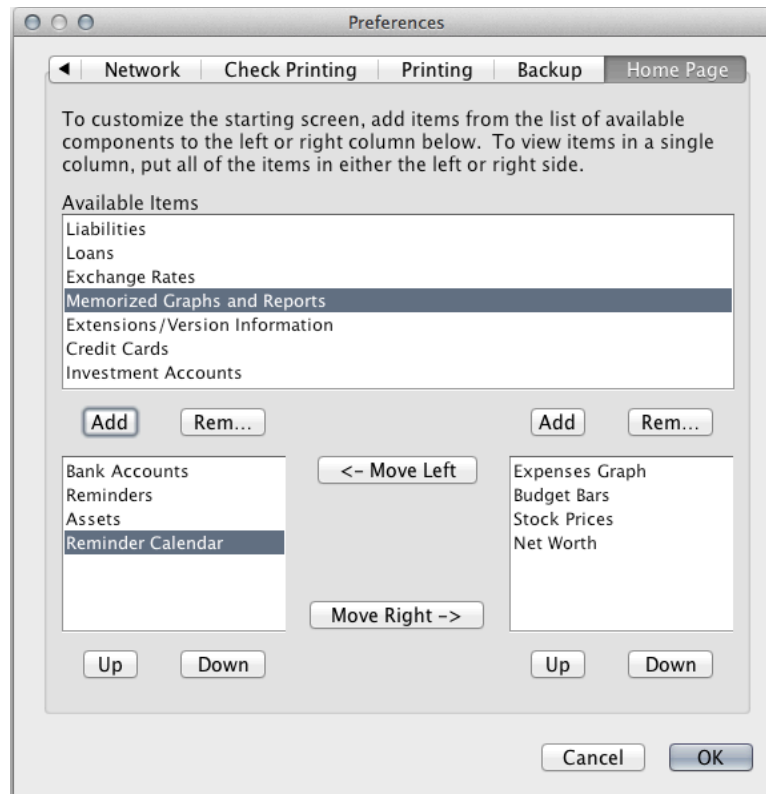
Preferences

◀ Network | Check Printing | Printing | Backup | Home Page

To customize the starting screen, add items from the list of available components to the left or right column below. To view items in a single column, put all of the items in either the left or right side.

Available Items
Liabilities
Loans
Exchange Rates
Memorized Graphs and Reports
Extensions/Version Information
Credit Cards
Investment Accounts

Add Rem...

Add Rem...

Bank Accounts
Reminders
Assets
Reminder Calendar

<- Move Left

Move Right ->

Expenses Graph
Budget Bars
Stock Prices
Net Worth

Up Down

Up Down

Cancel OK